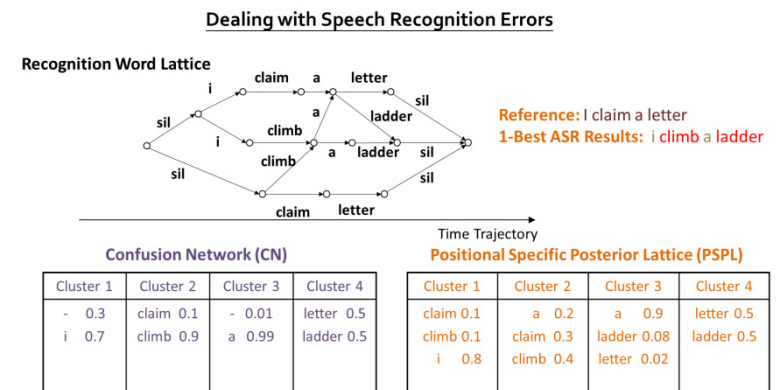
Dealing with Speech Recognition Errors

Recognition Word Lattice

sil
i
claim
a
letter
sil
i
a
ladder
climb
climb
a
ladder
sil
sil
sil
claim
letter

Reference: I claim a letter
1-Best ASR Results: i climb a ladder

Time Trajectory

Confusion Network (CN)

| Cluster 1 | Cluster 2 | Cluster 3 | Cluster 4 |
|---|---|---|---|
| - 0.3<br>i 0.7 | claim 0.1<br>climb 0.9 | - 0.01<br>a 0.99 | letter 0.5<br>ladder 0.5 |

Positional Specific Posterior Lattice (PSPL)

| Cluster 1 | Cluster 2 | Cluster 3 | Cluster 4 |
|---|---|---|---|
| claim 0.1<br>climb 0.1<br>i 0.8 | a 0.2<br>claim 0.3<br>climb 0.4 | a 0.9<br>ladder 0.08<br>letter 0.02 | letter 0.5<br>ladder 0.5 |